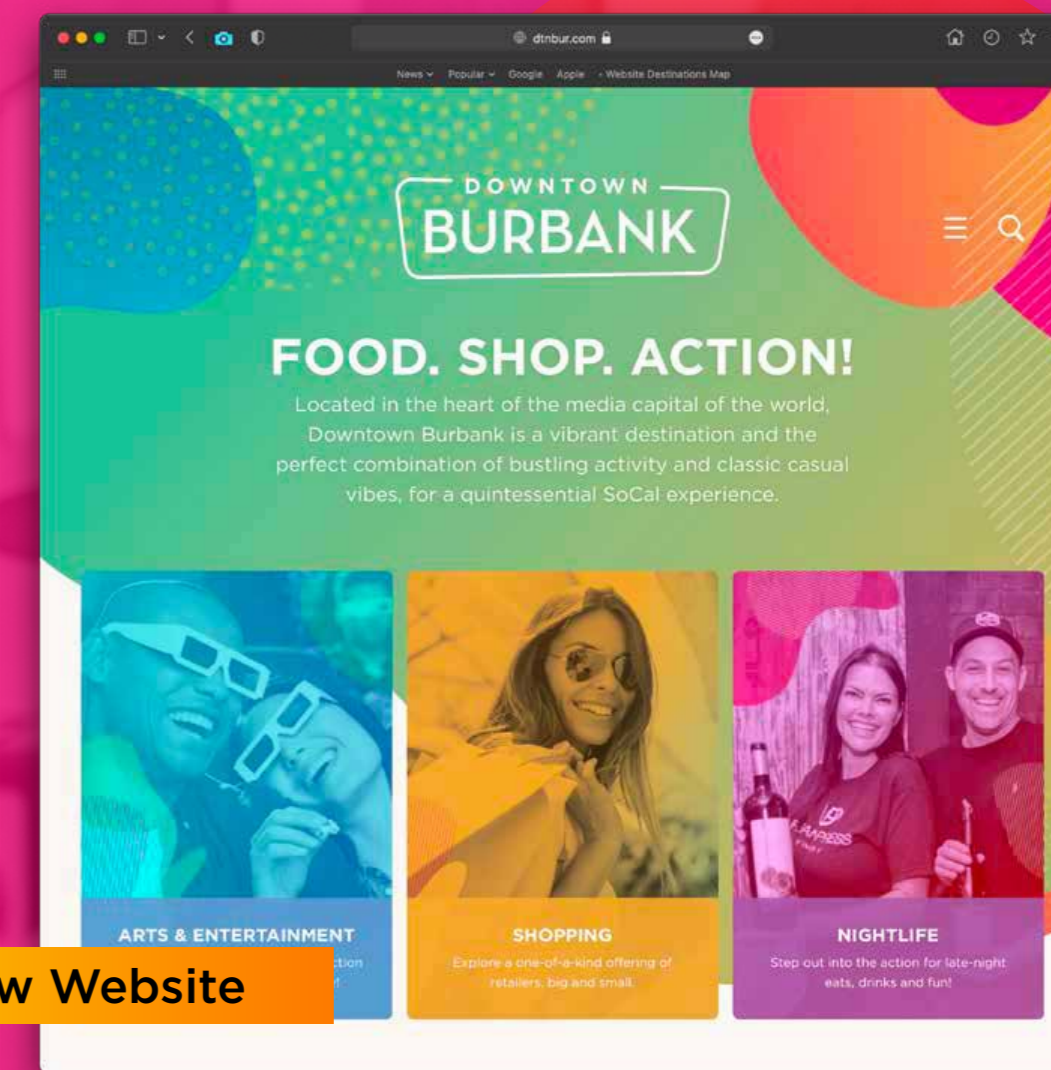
dtnbur.com

News Popular Google Apple Website Destinations Map

DOWNTOWN
BURBANK

FOOD. SHOP. ACTION!
Located in the heart of the media capital of the world, Downtown Burbank is a vibrant destination and the perfect combination of bustling activity and classic casual vibes, for a quintessential SoCal experience.

ARTS & ENTERTAINMENT
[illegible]ction
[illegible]!

SHOPPING
Explore a one-of-a-kind offering of retailers, big and small.

NIGHTLIFE
Step out into the action for late-night eats, drinks and fun!

w Website